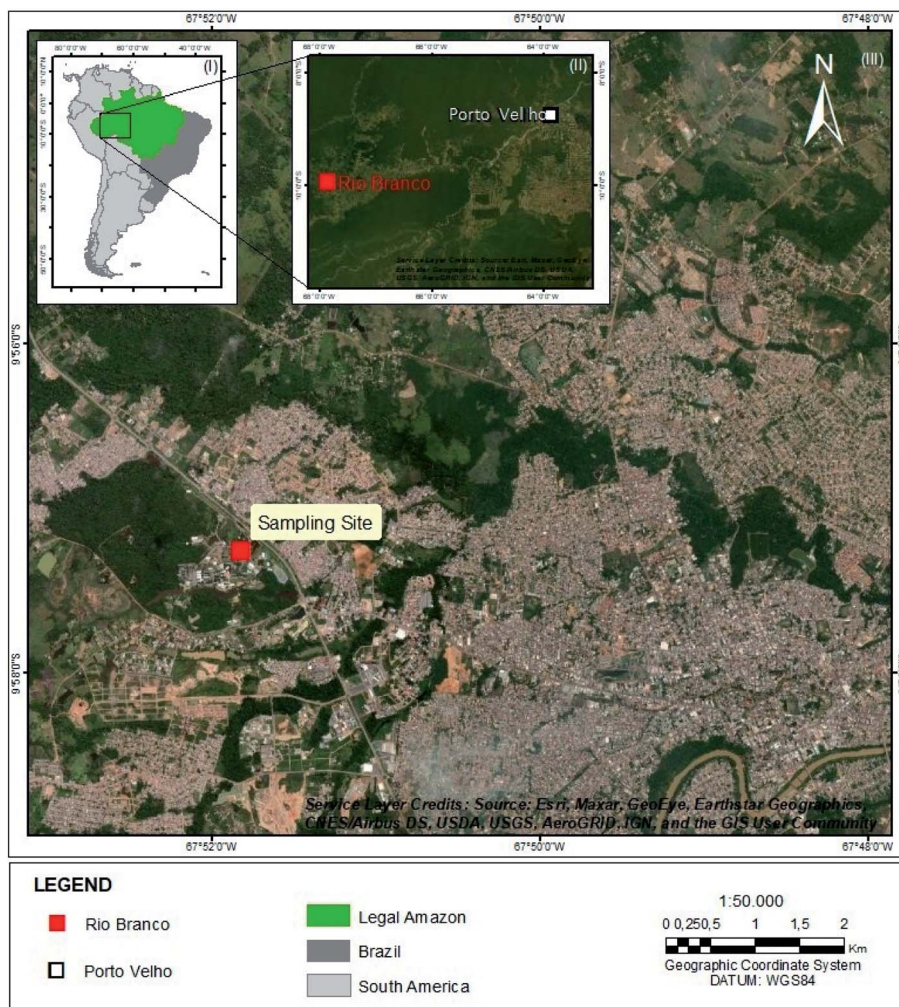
67°52'0"W
67°50'0"W
67°48'0"W

80°0'0"W
60°0'0"W
40°0'0"W
(I)

68°0'0"W
66°0'0"W
64°0'0"W
(II)

Porto Velho

Rio Branco

Service Layer Credits: Source: Esri, Maxar, GeoEye, Earthstar Geographics, CNES/Airbus DS, USDA, USGS, AeroGRID, IGN, and the GIS User Community

N

(III)

9°56'0"S

Sampling Site

9°58'0"S

Service Layer Credits: Source: Esri, Maxar, GeoEye, Earthstar Geographics, CNES/Airbus DS, USDA, USGS, AeroGRID, IGN, and the GIS User Community

67°52'0"W
67°50'0"W
67°48'0"W

LEGEND

Rio Branco

Porto Velho

Legal Amazon

Brazil

South America

1:50.000

0 0,25 0,5 1 1,5 2

Km

Geographic Coordinate System
DATUM: WGS84